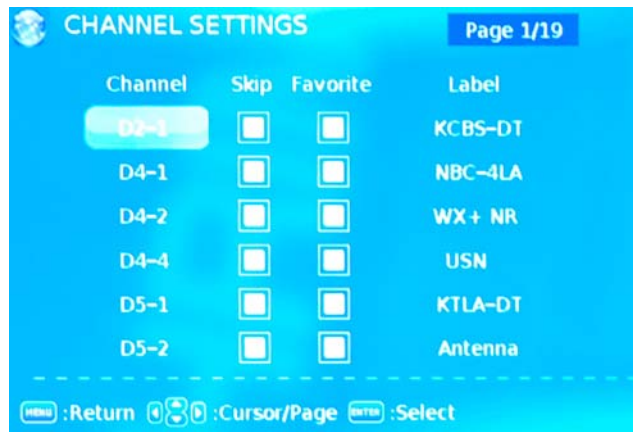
CHANNEL SETTINGS

Page 1/19

| Channel | Skip | Favorite | Label |
|---|---|---|---|
| D2-1 | | | KCBS-DT |
| D4-1 | | | NBC-4LA |
| D4-2 | | | WX+ NR |
| D4-4 | | | USN |
| D5-1 | | | KTLA-DT |
| D5-2 | | | Antenna |

MENU :Return :Cursor/Page ENTER :Select